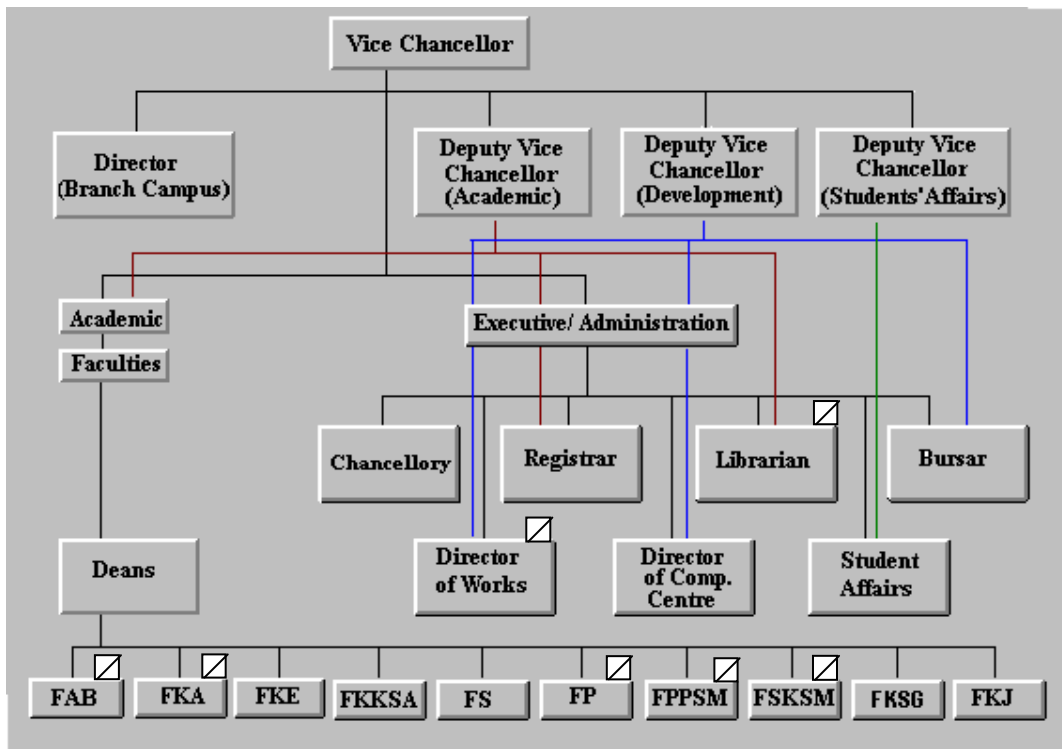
Vice Chancellor

Director (Branch Campus)

Deputy Vice Chancellor (Academic)

Deputy Vice Chancellor (Development)

Deputy Vice Chancellor (Students'Affairs)

Academic

Faculties

Executive/ Administration

Chancellory

Registrar

Librarian

Bursar

Deans

Director of Works

Director of Comp. Centre

Student Affairs

FAB

FKA

FKE

FKKSA

FS

FP

FPPSM

FSKSM

FKSG

FKJ